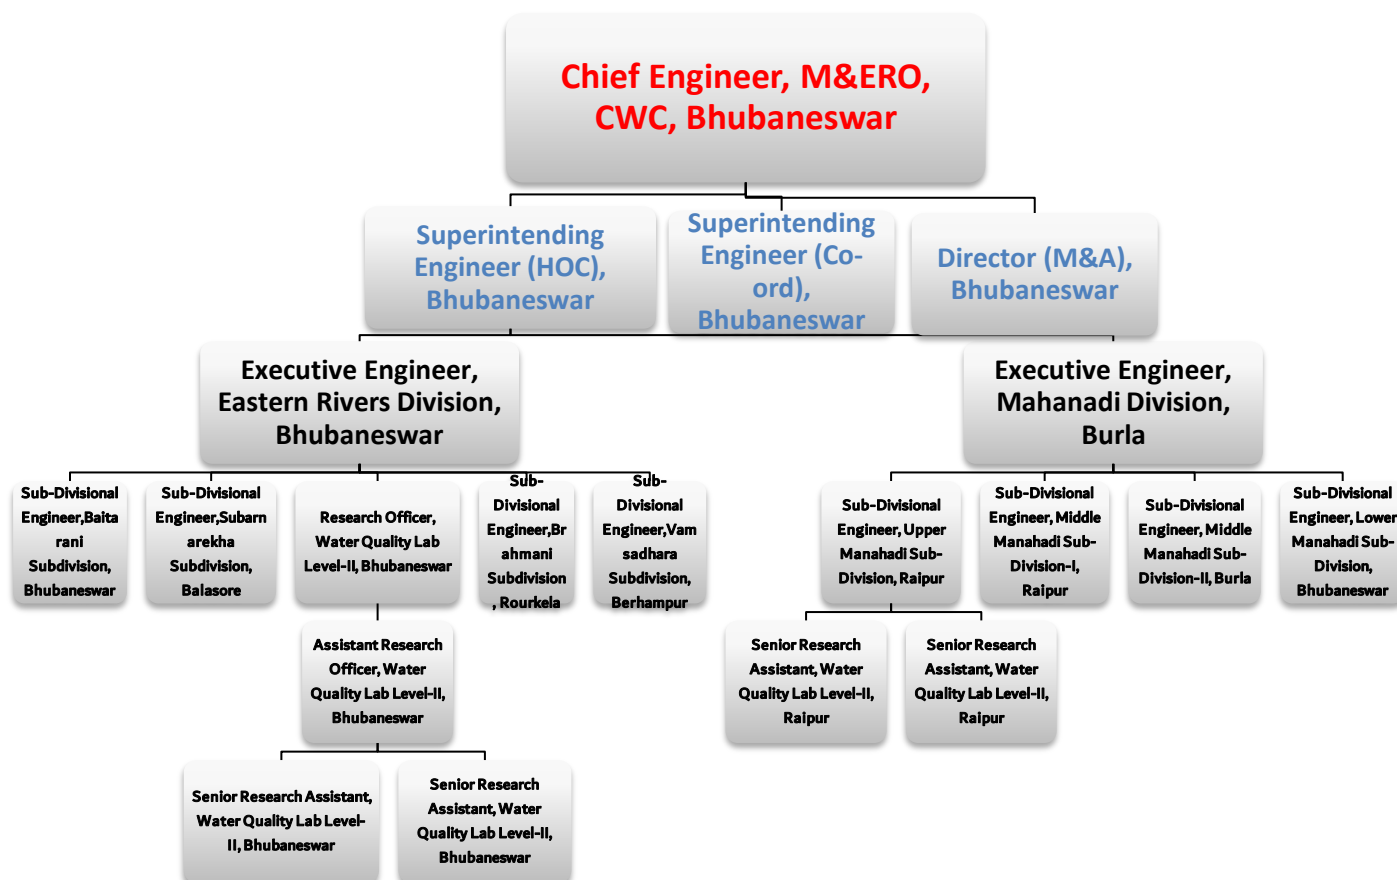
Chief Engineer, M&ERO, CWC, Bhubaneswar

Superintending Engineer (HOC), Bhubaneswar

Superintending Engineer (Co-ord), Bhubaneswar

Director (M&A), Bhubaneswar

Executive Engineer, Eastern Rivers Division, Bhubaneswar

Executive Engineer, Mahanadi Division, Burla

Sub-Divisional Engineer,Baitarani Subdivision, Bhubaneswar

Sub-Divisional Engineer,Subarnarekha Subdivision, Balasore

Research Officer, Water Quality Lab Level-II, Bhubaneswar

Sub-Divisional Engineer,Brahmani Subdivision, Rourkela

Sub-Divisional Engineer,Vamsadhara Subdivision, Berhampur

Assistant Research Officer, Water Quality Lab Level-II, Bhubaneswar

Senior Research Assistant, Water Quality Lab Level-II, Bhubaneswar

Senior Research Assistant, Water Quality Lab Level-II, Bhubaneswar

Sub-Divisional Engineer, Upper Manahadi Sub-Division, Raipur

Sub-Divisional Engineer, Middle Manahadi Sub-Division-I, Raipur

Sub-Divisional Engineer, Middle Manahadi Sub-Division-II, Burla

Sub-Divisional Engineer, Lower Manahadi Sub-Division, Bhubaneswar

Senior Research Assistant, Water Quality Lab Level-II, Raipur

Senior Research Assistant, Water Quality Lab Level-II, Raipur